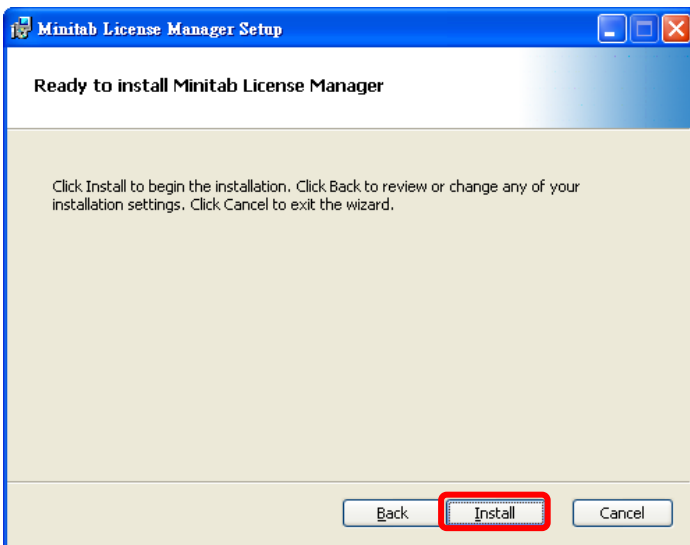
Minitab License Manager Setup

Ready to install Minitab License Manager

Click Install to begin the installation. Click Back to review or change any of your installation settings. Click Cancel to exit the wizard.

Back

Install

Cancel